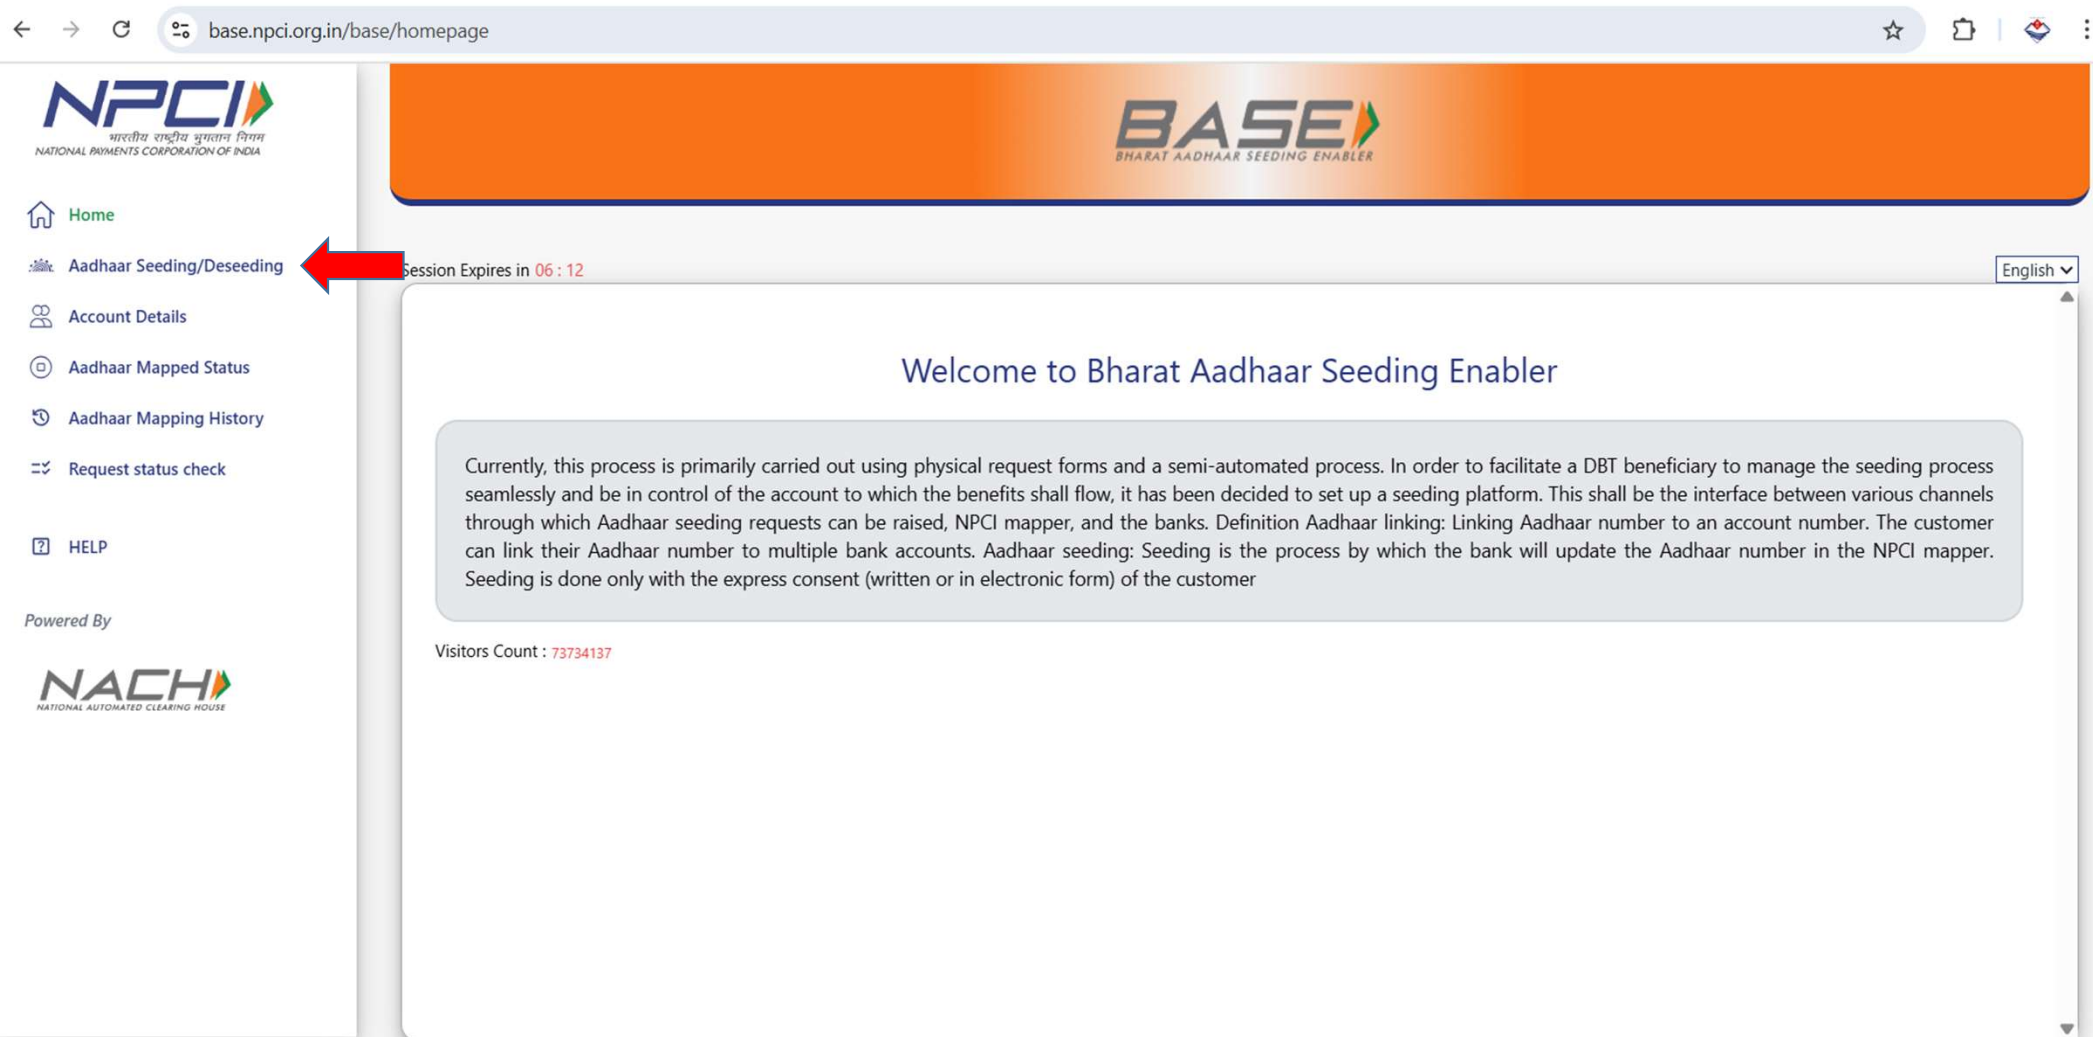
base.npci.org.in/base/homepage

NPCI
भारतीय राष्ट्रीय भुगतान निगम
NATIONAL PAYMENTS CORPORATION OF INDIA

BASE
BHARAT AADHAAR SEEDING ENABLER

Home
Aadhaar Seeding/Deseeding
Account Details
Aadhaar Mapped Status
Aadhaar Mapping History
Request status check
HELP

Powered By
NACH
NATIONAL AUTOMATED CLEARING HOUSE

Session Expires in 06 : 12

English

Welcome to Bharat Aadhaar Seeding Enabler

Currently, this process is primarily carried out using physical request forms and a semi-automated process. In order to facilitate a DBT beneficiary to manage the seeding process seamlessly and be in control of the account to which the benefits shall flow, it has been decided to set up a seeding platform. This shall be the interface between various channels through which Aadhaar seeding requests can be raised, NPCI mapper, and the banks. Definition Aadhaar linking: Linking Aadhaar number to an account number. The customer can link their Aadhaar number to multiple bank accounts. Aadhaar seeding: Seeding is the process by which the bank will update the Aadhaar number in the NPCI mapper. Seeding is done only with the express consent (written or in electronic form) of the customer

Visitors Count : 73734137